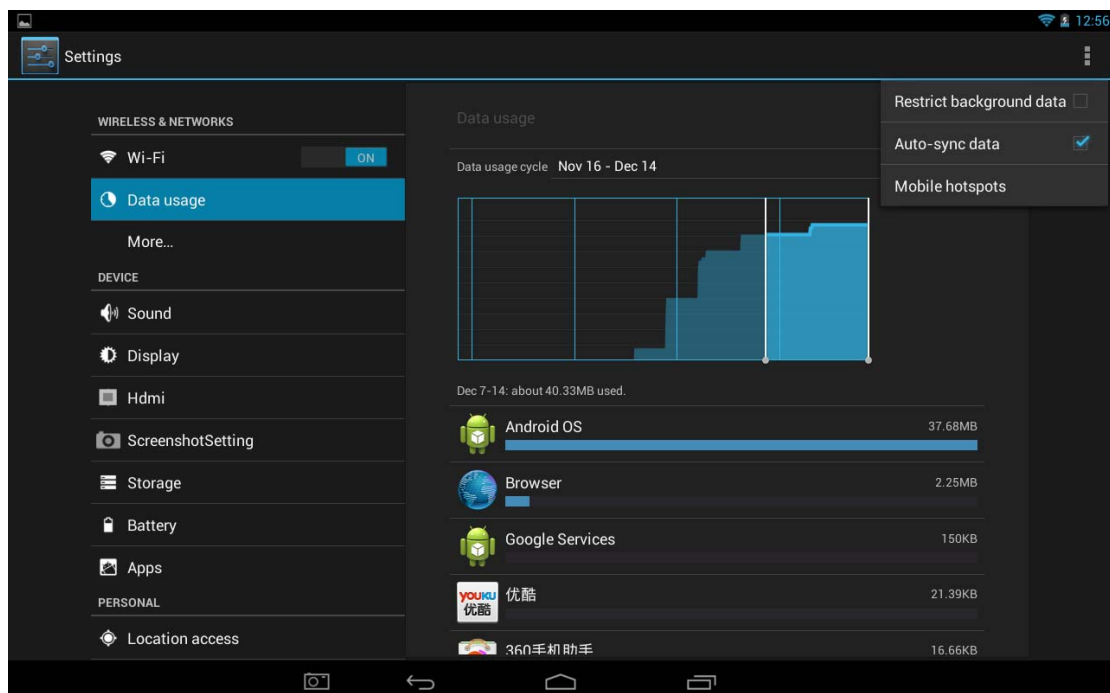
12:56

Settings

WIRELESS & NETWORKS

Wi-Fi ON

Data usage

More…

DEVICE

Sound

Display

Hdmi

ScreenshotSetting

Storage

Battery

Apps

PERSONAL

Location access

Data usage

Data usage cycle Nov 16 - Dec 14

Restrict background data

Auto-sync data

Mobile hotspots

Dec 7-14: about 40.33MB used.

Android OS 37.68MB

Browser 2.25MB

Google Services 150KB

YOUKU 优酷

优酷 21.39KB

360手机助手 16.66KB